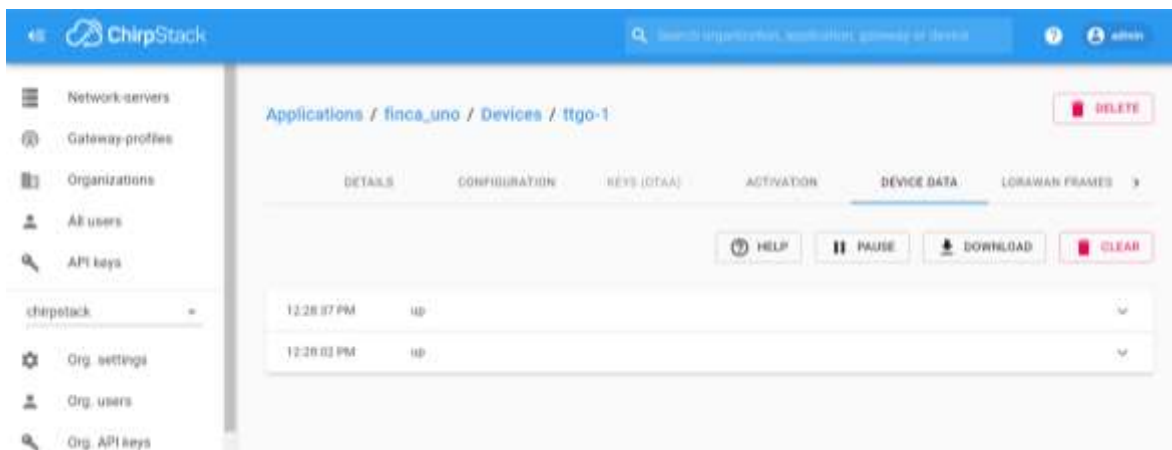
ChirpStack

Search organization, application, gateway or device

admin

Network-servers
Gateway-profiles
Organizations
All users
API keys

chirpstack

Org. settings
Org. users
Org. API keys

Applications / finca_uno / Devices / ttgo-1

DELETE

DETAILS
CONFIGURATION
KEYS (OTAA)
ACTIVATION
DEVICE DATA
LORAWAN FRAMES

HELP
PAUSE
DOWNLOAD
CLEAR

12:28:37 PM up

12:28:02 PM up